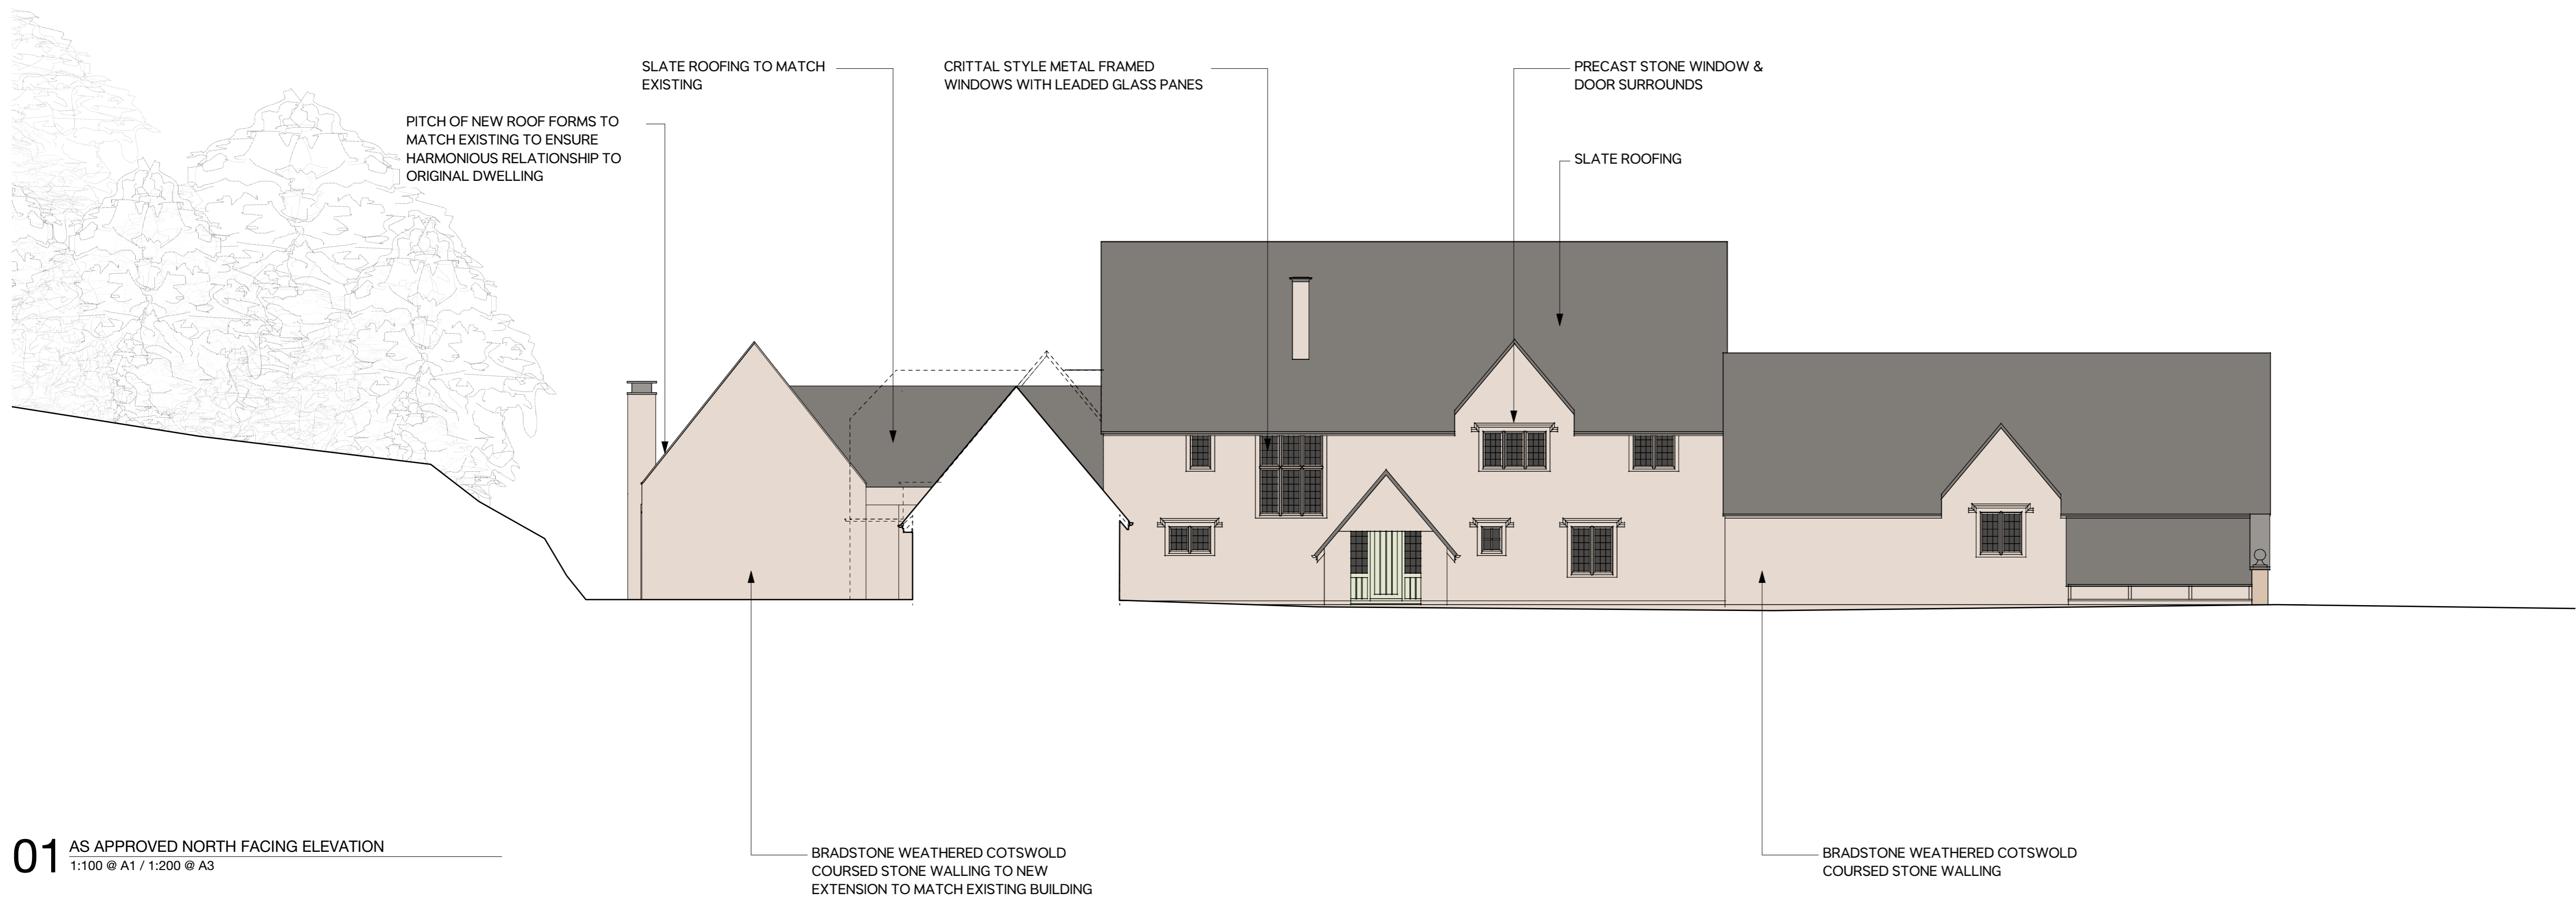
SLATE ROOFING TO MATCH EXISTING

CRITTAL STYLE METAL FRAMED WINDOWS WITH LEADED GLASS PANES

PRECAST STONE WINDOW & DOOR SURROUNDS

PITCH OF NEW ROOF FORMS TO MATCH EXISTING TO ENSURE HARMONIOUS RELATIONSHIP TO ORIGINAL DWELLING

SLATE ROOFING

01 AS APPROVED NORTH FACING ELEVATION
1:100 @ A1 / 1:200 @ A3

BRADSTONE WEATHERED COTSWOLD COURSED STONE WALLING TO NEW EXTENSION TO MATCH EXISTING BUILDING

BRADSTONE WEATHERED COTSWOLD COURSED STONE WALLING